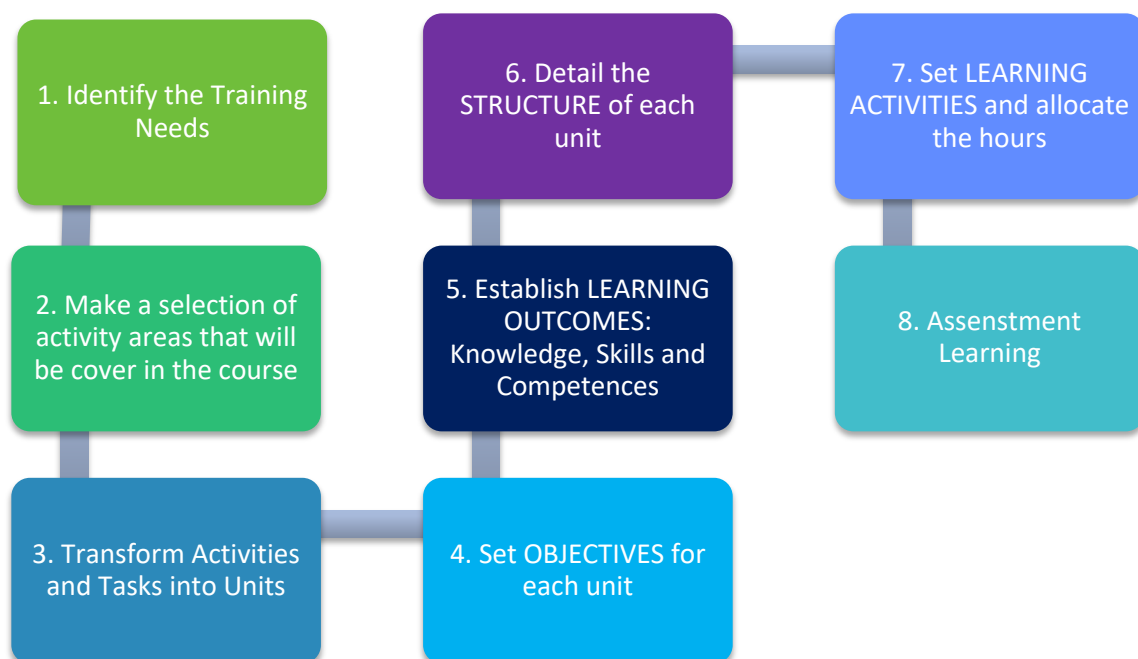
1. Identify the Training Needs

2. Make a selection of activity areas that will be cover in the course

3. Transform Activities and Tasks into Units

4. Set OBJECTIVES for each unit

5. Establish LEARNING OUTCOMES: Knowledge, Skills and Competences

6. Detail the STRUCTURE of each unit

7. Set LEARNING ACTIVITIES and allocate the hours

8. Assenstment Learning